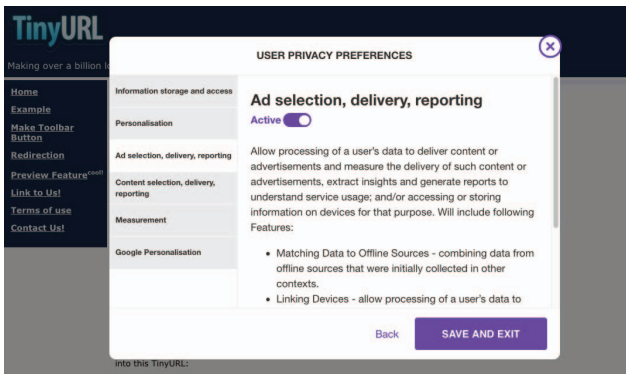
TinyURL

Making over a billion l

Home
Example
Make Toolbar Button
Redirection
Preview Feature cool!
Link to Us!
Terms of use
Contact Us!

USER PRIVACY PREFERENCES

Information storage and access
Personalisation
Ad selection, delivery, reporting
Content selection, delivery, reporting
Measurement
Google Personalisation

Ad selection, delivery, reporting

Active

Allow processing of a user's data to deliver content or advertisements and measure the delivery of such content or advertisements, extract insights and generate reports to understand service usage; and/or accessing or storing information on devices for that purpose. Will include following Features:

• Matching Data to Offline Sources - combining data from offline sources that were initially collected in other contexts.
• Linking Devices - allow processing of a user's data to

Back
SAVE AND EXIT

into this TinyURL: